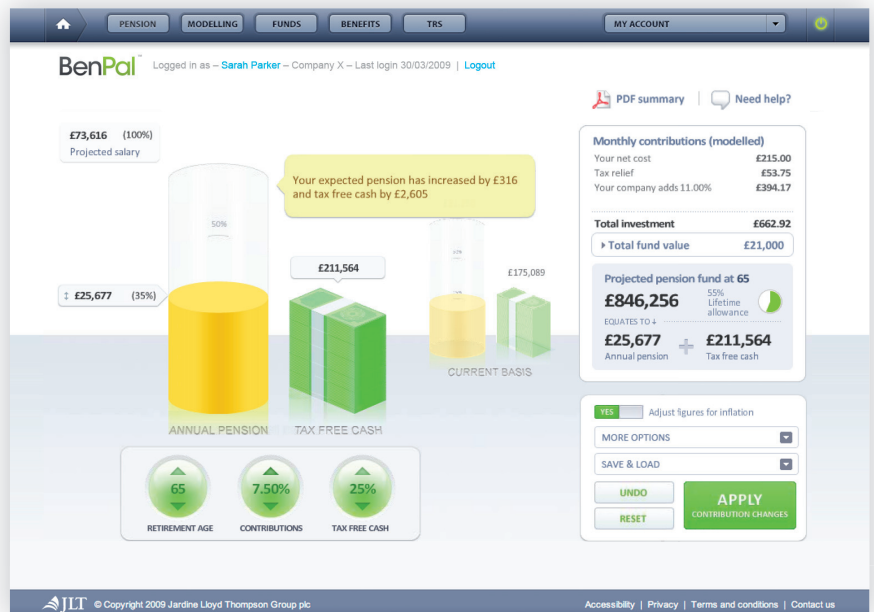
PENSION MODELLING FUNDS BENEFITS TRS MY ACCOUNT

BenPal™ Logged in as – Sarah Parker – Company X – Last login 30/03/2009 | Logout

PDF summary | Need help?

£73,616 (100%)
Projected salary

Your expected pension has increased by £316 and tax free cash by £2,605

50%

£211,564

£175,089

↕ £25,677 (35%)

ANNUAL PENSION TAX FREE CASH

CURRENT BASIS

65 RETIREMENT AGE
7.50% CONTRIBUTIONS
25% TAX FREE CASH

Monthly contributions (modelled)

| | |
|---|---|
| Your net cost | £215.00 |
| Tax relief | £53.75 |
| Your company adds 11.00% | £394.17 |
| Total investment | £662.92 |
| ▸ Total fund value | £21,000 |

Projected pension fund at 65
£846,256 55% Lifetime allowance
EQUATES TO ↓
£25,677 Annual pension + £211,564 Tax free cash

YES Adjust figures for inflation

MORE OPTIONS

SAVE & LOAD

UNDO

RESET

APPLY CONTRIBUTION CHANGES

JLT © Copyright 2009 Jardine Lloyd Thompson Group plc

Accessibility | Privacy | Terms and conditions | Contact us